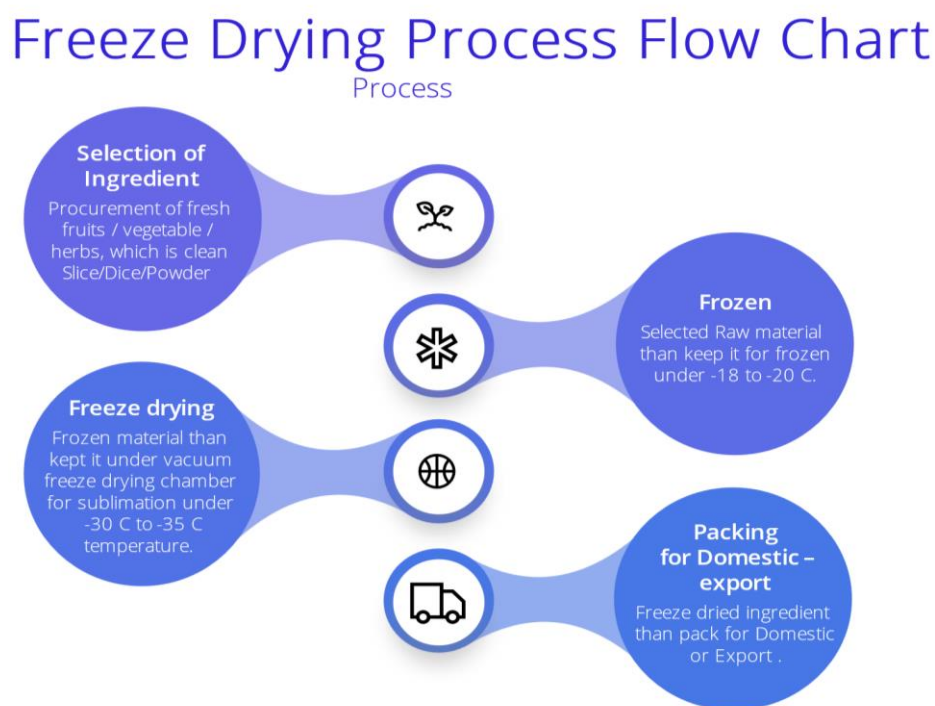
Freeze Drying Process Flow Chart
Process

Selection of Ingredient
Procurement of fresh fruits / vegetable / herbs, which is clean Slice/Dice/Powder

Frozen
Selected Raw material than keep it for frozen under -18 to -20 C.

Freeze drying
Frozen material than kept it under vacuum freeze drying chamber for sublimation under -30 C to -35 C temperature.

Packing for Domestic – export
Freeze dried ingredient than pack for Domestic or Export .